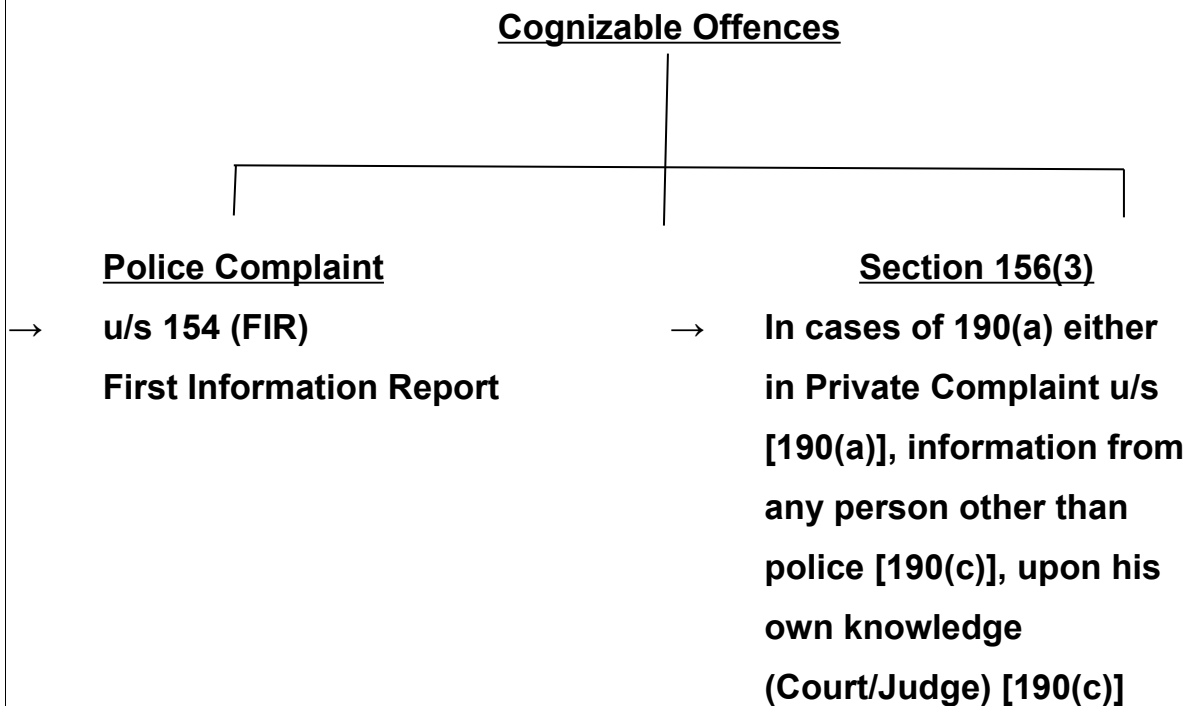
Cognizable Offences

Police Complaint
→ u/s 154 (FIR)
First Information Report

Section 156(3)
→ In cases of 190(a) either in Private Complaint u/s [190(a)], information from any person other than police [190(c)], upon his own knowledge (Court/Judge) [190(c)]